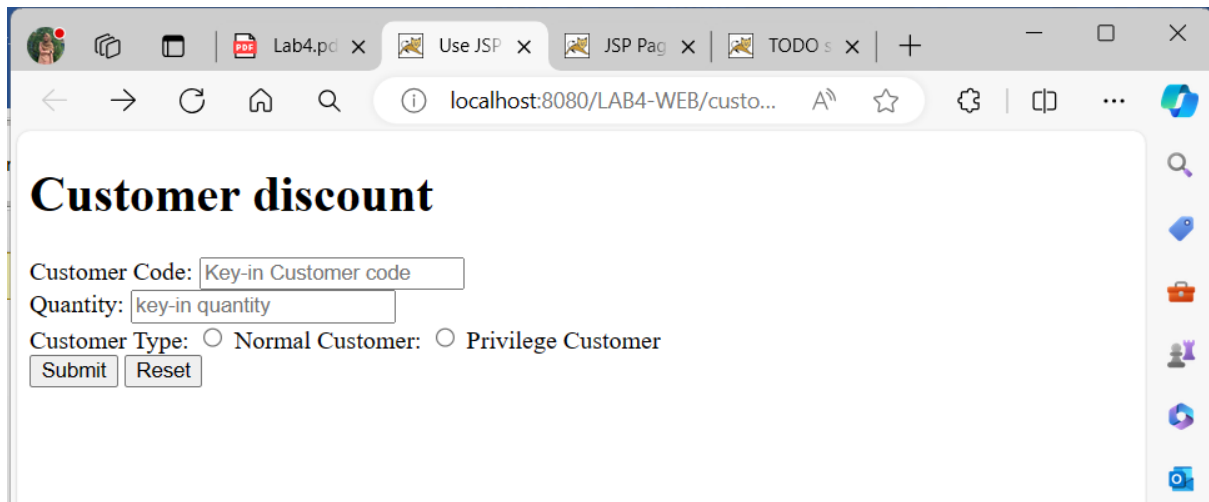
Lab4.pd
Use JSP
JSP Pag
TODO s

localhost:8080/LAB4-WEB/custo...

Customer discount

Customer Code: Key-in Customer code
Quantity: key-in quantity
Customer Type: Normal Customer: Privilege Customer
Submit Reset